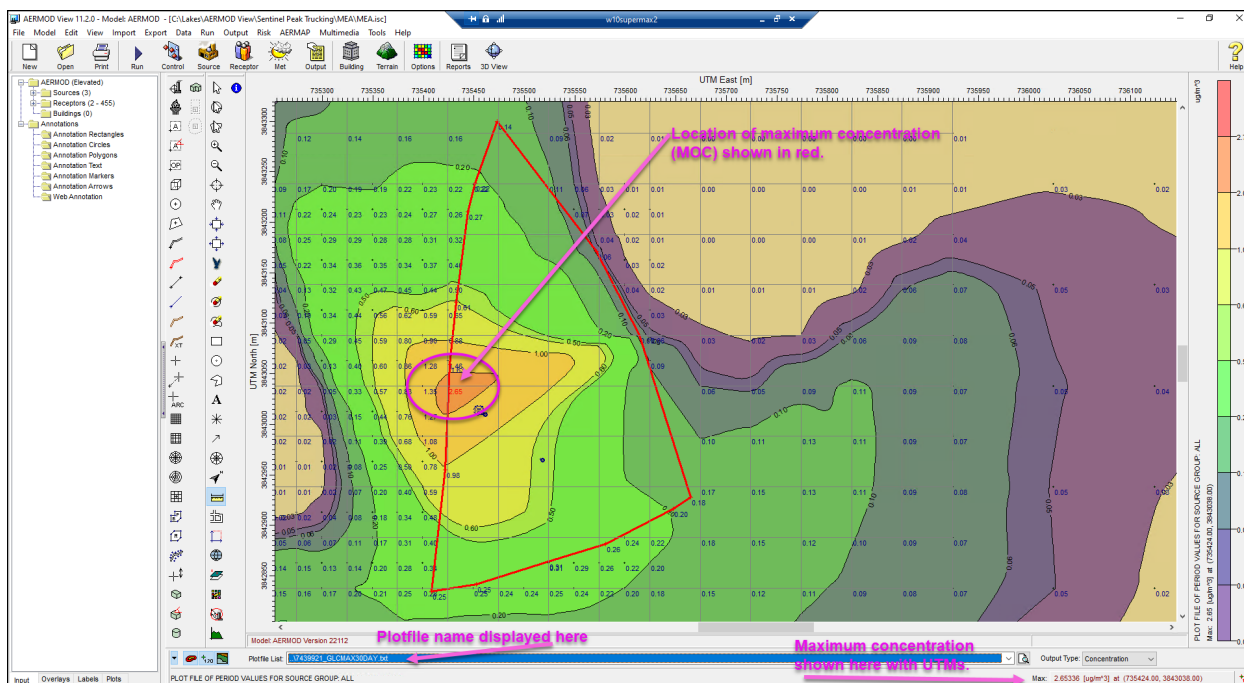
AERMOD View 11.2.0 - Model: AERMOD - [C:\Lakes\AERMOD View\Sentinel Peak Trucking\MEA\MEA.isc]

w10supermax2

File Model Edit View Import Export Data Run Output Risk AERMAP Multimedia Tools Help

New Open Print Run Control Source Receptor Met Output Building Terrain Options Reports 3D View Help

AERMOD (Elevated)
Sources (3)
Receptors (2 - 455)
Buildings (0)
Annotations
Annotation Rectangles
Annotation Circles
Annotation Polygons
Annotation Text
Annotation Markers
Annotation Arrows
Web Annotation

UTM East [m]

735300 735350 735400 735450 735500 735550 735600 735650 735700 735750 735800 735850 735900 735950 736000 736050 736100

UTM North [m]

3843300 3843250 3843200 3843150 3843100 3843050 3843000 3842950 3842900 3842850

Location of maximum concentration (MOC) shown in red.

2.65

1.00

0.50

0.20

0.10

0.05

ug/m^3

PLOT FILE OF PERIOD VALUES FOR SOURCE GROUP: ALL

Max: 2.65 [ug/m^3] at (735424.00, 3843038.00)

Model: AERMOD Version 22112

Plotfile name displayed here

Plotfile List: ..\7439921_GLCMAX30DAY.txt

Output Type: Concentration

Maximum concentration shown here with UTMs.

Input Overlays Labels Plots

PLOT FILE OF PERIOD VALUES FOR SOURCE GROUP: ALL

Max: 2.65336 [ug/m^3] at (735424.00, 3843038.00)